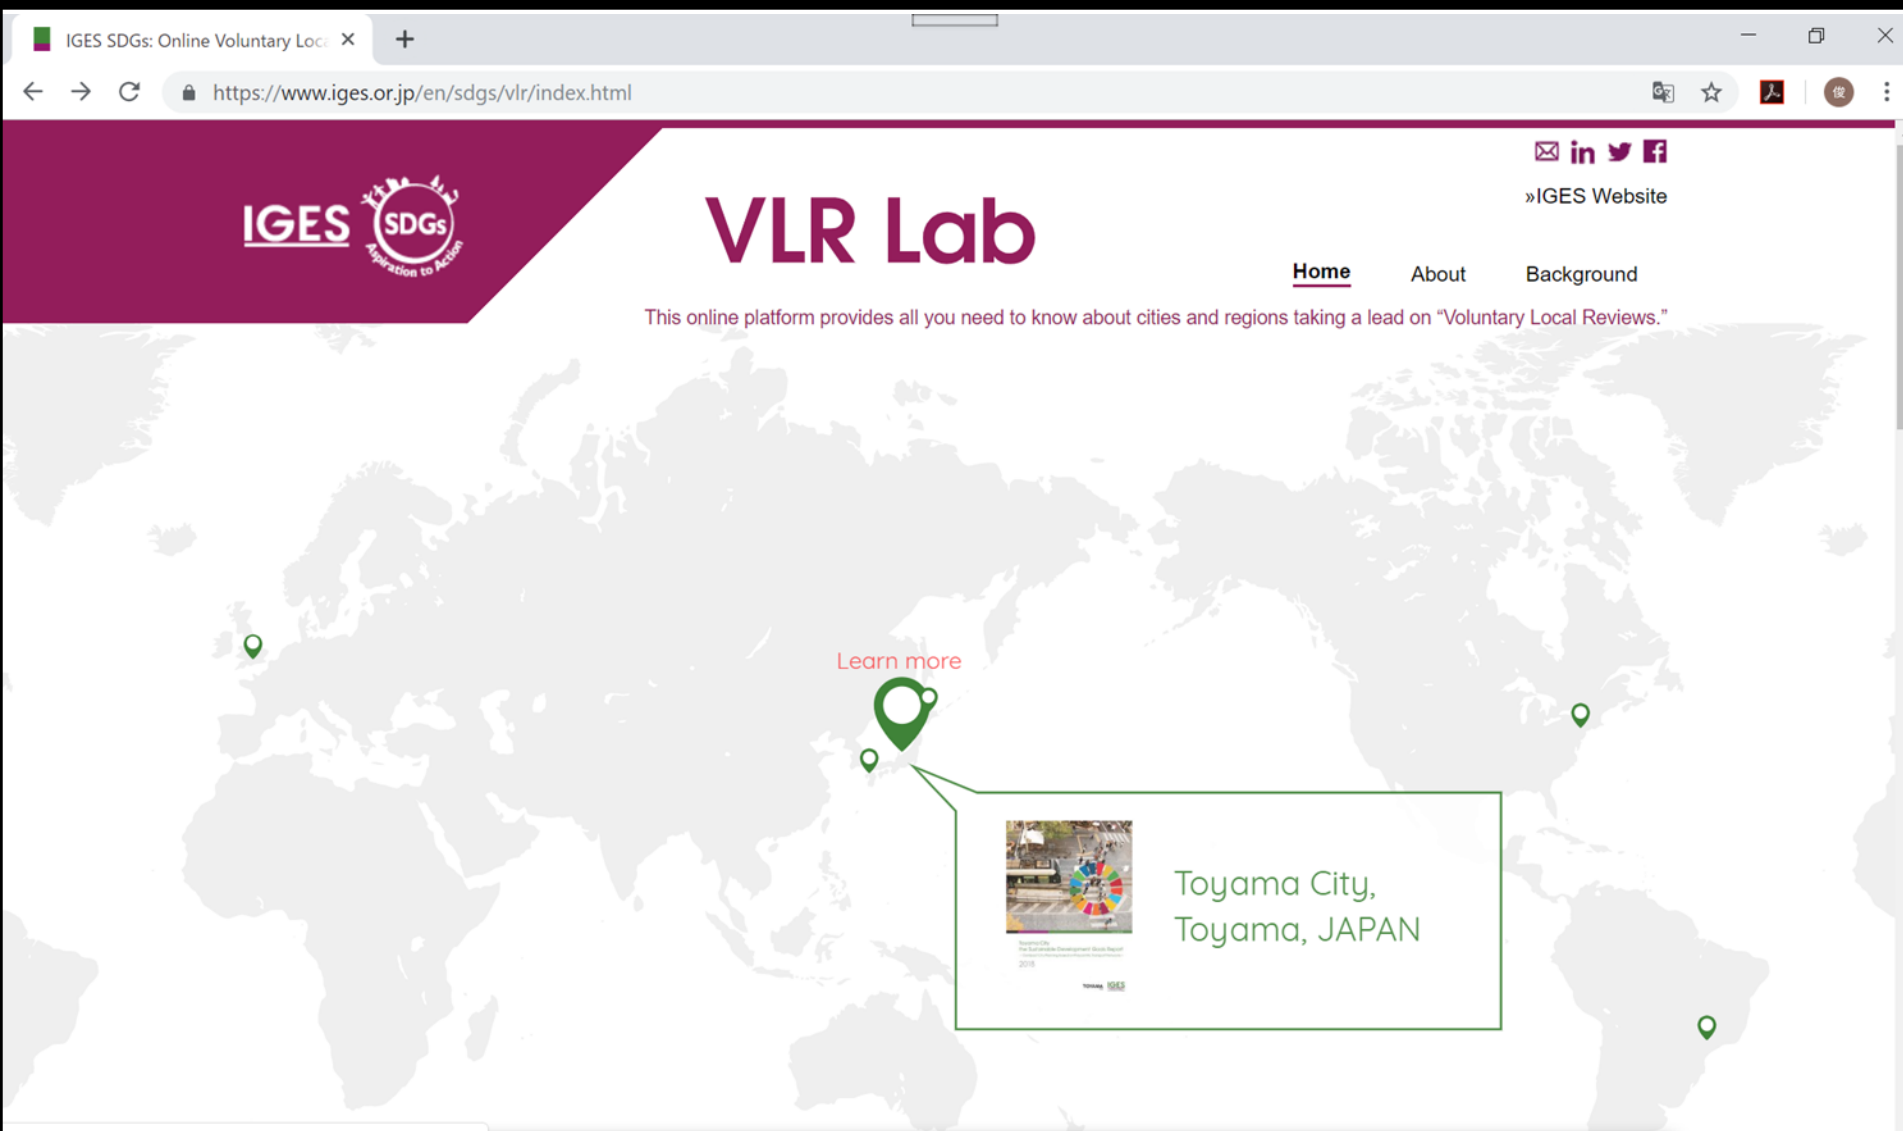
IGES SDGs: Online Voluntary Loc

https://www.iges.or.jp/en/sdgs/vlr/index.html

IGES SDGs Aspiration to Action

VLR Lab

»IGES Website

Home About Background

This online platform provides all you need to know about cities and regions taking a lead on "Voluntary Local Reviews."

Learn more

Toyama City, Toyama, JAPAN